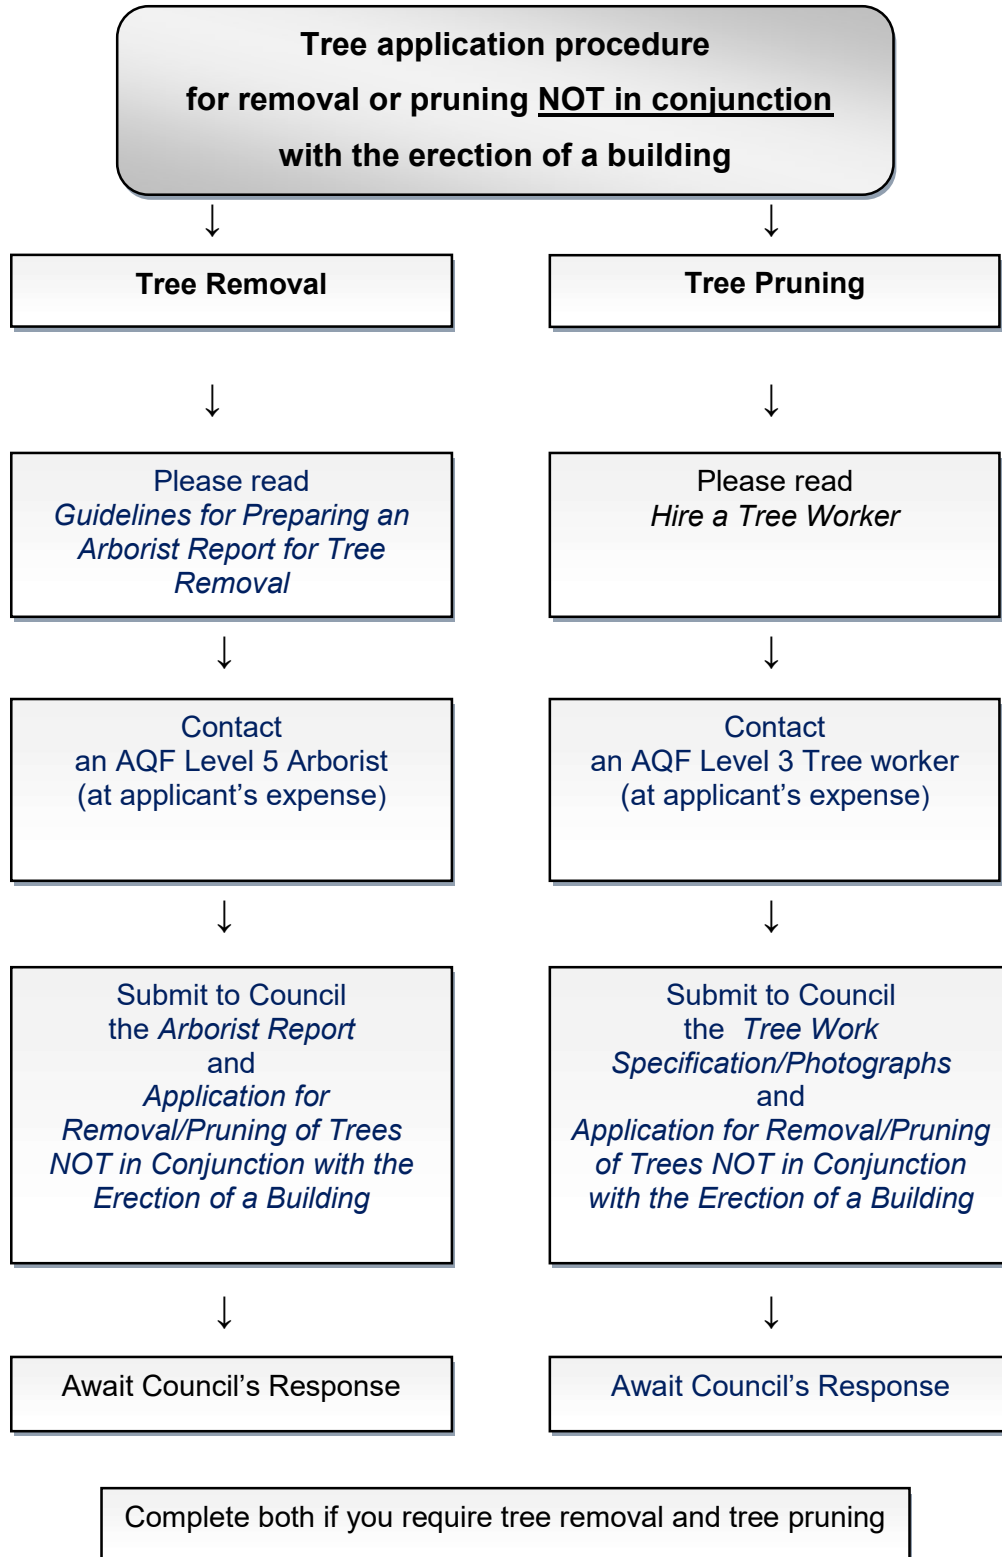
Tree application procedure
for removal or pruning NOT in conjunction
with the erection of a building

↓

↓

Tree Removal

↓

Please read
Guidelines for Preparing an Arborist Report for Tree Removal

↓

Contact
an AQF Level 5 Arborist
(at applicant's expense)

↓

Submit to Council
the Arborist Report
and
Application for Removal/Pruning of Trees NOT in Conjunction with the Erection of a Building

↓

Await Council's Response

Tree Pruning

↓

Please read
Hire a Tree Worker

↓

Contact
an AQF Level 3 Tree worker
(at applicant's expense)

↓

Submit to Council
the Tree Work Specification/Photographs
and
Application for Removal/Pruning of Trees NOT in Conjunction with the Erection of a Building

↓

Await Council's Response

Complete both if you require tree removal and tree pruning